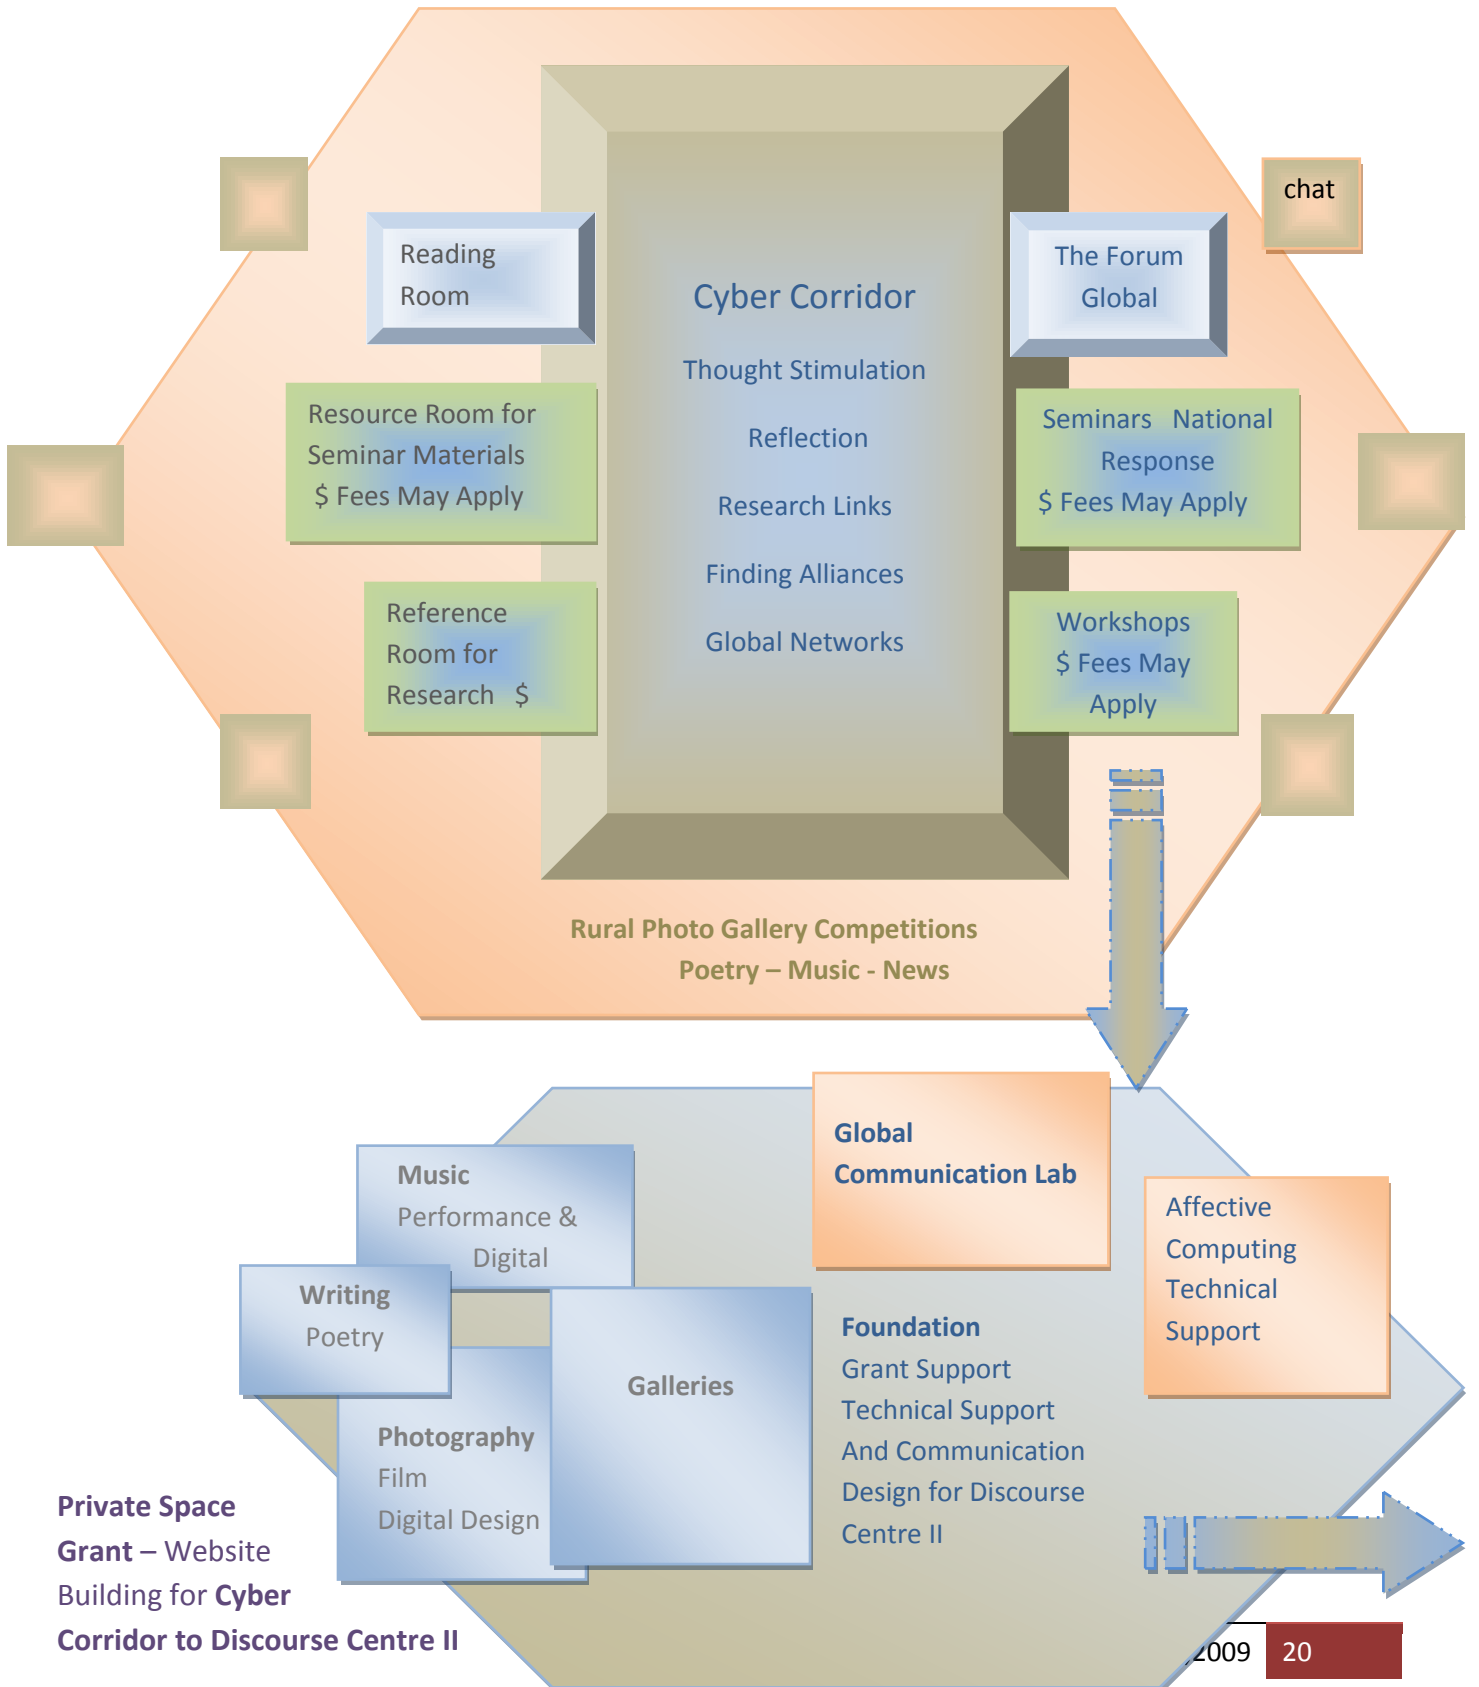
Reading Room

Cyber Corridor

Thought Stimulation

Reflection

Research Links

Finding Alliances

Global Networks

chat

The Forum Global

Resource Room for Seminar Materials $ Fees May Apply

Seminars National Response $ Fees May Apply

Reference Room for Research $

Workshops $ Fees May Apply

Rural Photo Gallery Competitions Poetry – Music - News

Global Communication Lab

Music Performance & Digital

Affective Computing Technical Support

Writing Poetry

Galleries

Foundation Grant Support Technical Support And Communication Design for Discourse Centre II

Photography Film Digital Design

Private Space Grant – Website Building for Cyber Corridor to Discourse Centre II

2009 20